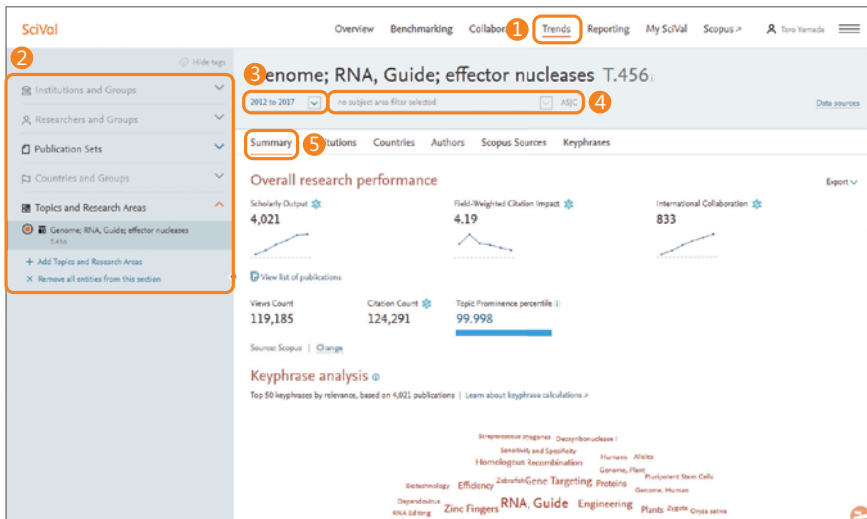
SciVal

Overview Benchmarking Collabo 1 Trends Reporting My SciVal Scopus ↗ Toro Yamada

2

Hide tags

Institutions and Groups

Researchers and Groups

Publication Sets

Countries and Groups

Topics and Research Areas

Genome; RNA, Guide; effector nucleases T.456

+ Add Topics and Research Areas

× Remove all entities from this section

3 Genome; RNA, Guide; effector nucleases T.456

2012 to 2017

no subject area filter selected

ASJC 4

Data sources

Summary 5 stitutions Countries Authors Scopus Sources Keyphrases

Overall research performance

Export

Scholarly Output
4,021

Field-Weighted Citation Impact
4.19

International Collaboration
833

View list of publications

Views Count
119,185

Citation Count
124,291

Topic Prominence percentile
99.998

Source: Scopus | Change

Keyphrase analysis

Top 50 keyphrases by relevance, based on 4,021 publications | Learn about keyphrase calculations ↗

Streptococcus pyogenes Deoxyribonuclease I
Sensitivity and Specificity Humans Alleles
Homologous Recombination Genome, Plant
Zebrafish Gene Targeting Proteins Pluripotent Stem Cells
Biotechnology Efficiency Genome, Human
Dependovirus
RNA Editing Zinc Fingers RNA, Guide Engineering Plants Zygote Oryza sativa